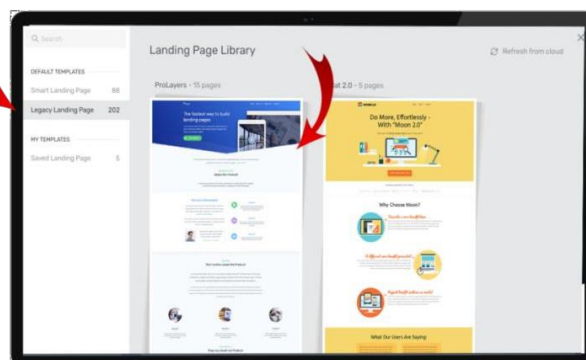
Search

DEFAULT TEMPLATES

Smart Landing Page 88

Legacy Landing Page 202

MY TEMPLATES

Saved Landing Page 5

Landing Page Library

Refresh from cloud

×

ProLayers - 15 pages

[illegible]al 2.0 - 5 pages

The fastest way to build landing pages

Do More, Effortlessly - With "Moon 2.0"

Why Choose Moon?

What Our Users Are Saying